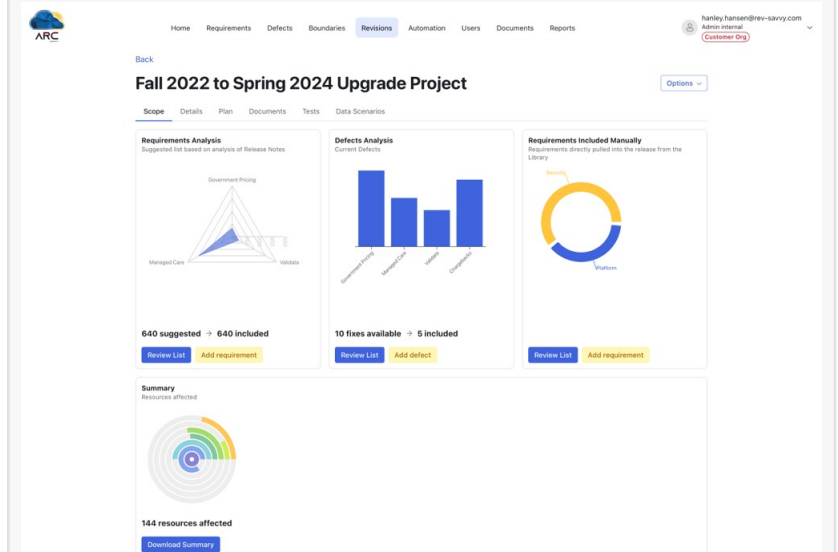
ARC

Home Requirements Defects Boundaries Revisions Automation Users Documents Reports

hanley.hansen@rev-savvy.com
Admin internal
Customer Org

Back

Fall 2022 to Spring 2024 Upgrade Project

Options

Scope Details Plan Documents Tests Data Scenarios

Requirements Analysis
Suggested list based on analysis of Release Notes

Government Pricing
Managed Care
Validata

640 suggested → 640 included

Review List Add requirement

Defects Analysis
Current Defects

Government Pricing
Managed Care
Validata
Chargebacks

10 fixes available → 5 included

Review List Add defect

Requirements Included Manually
Requirements directly pulled into the release from the Library

Security
Platform

Review List Add requirement

Summary
Resources affected

144 resources affected

Download Summary